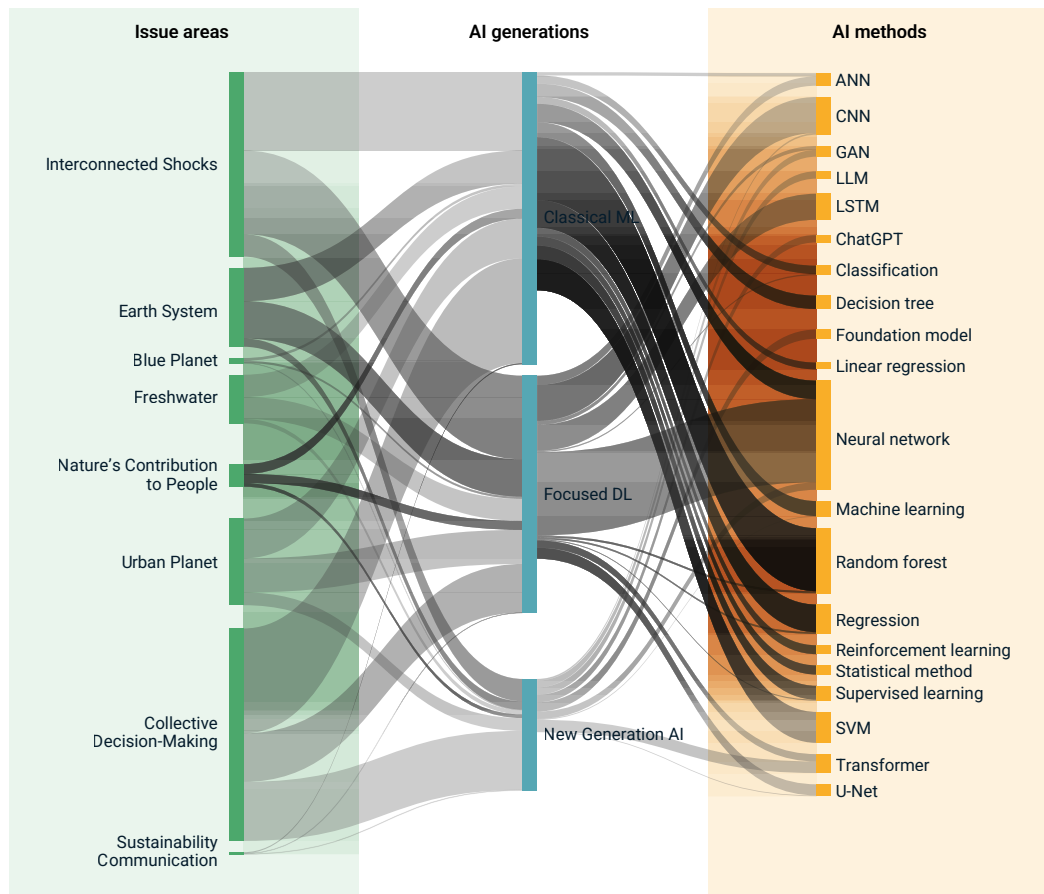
Issue areas

AI generations

AI methods

Interconnected Shocks

Earth System

Blue Planet

Freshwater

Nature's Contribution to People

Urban Planet

Collective Decision-Making

Sustainability Communication

Classical ML

Focused DL

New Generation AI

ANN

CNN

GAN

LLM

LSTM

ChatGPT

Classification

Decision tree

Foundation model

Linear regression

Neural network

Machine learning

Random forest

Regression

Reinforcement learning

Statistical method

Supervised learning

SVM

Transformer

U-Net